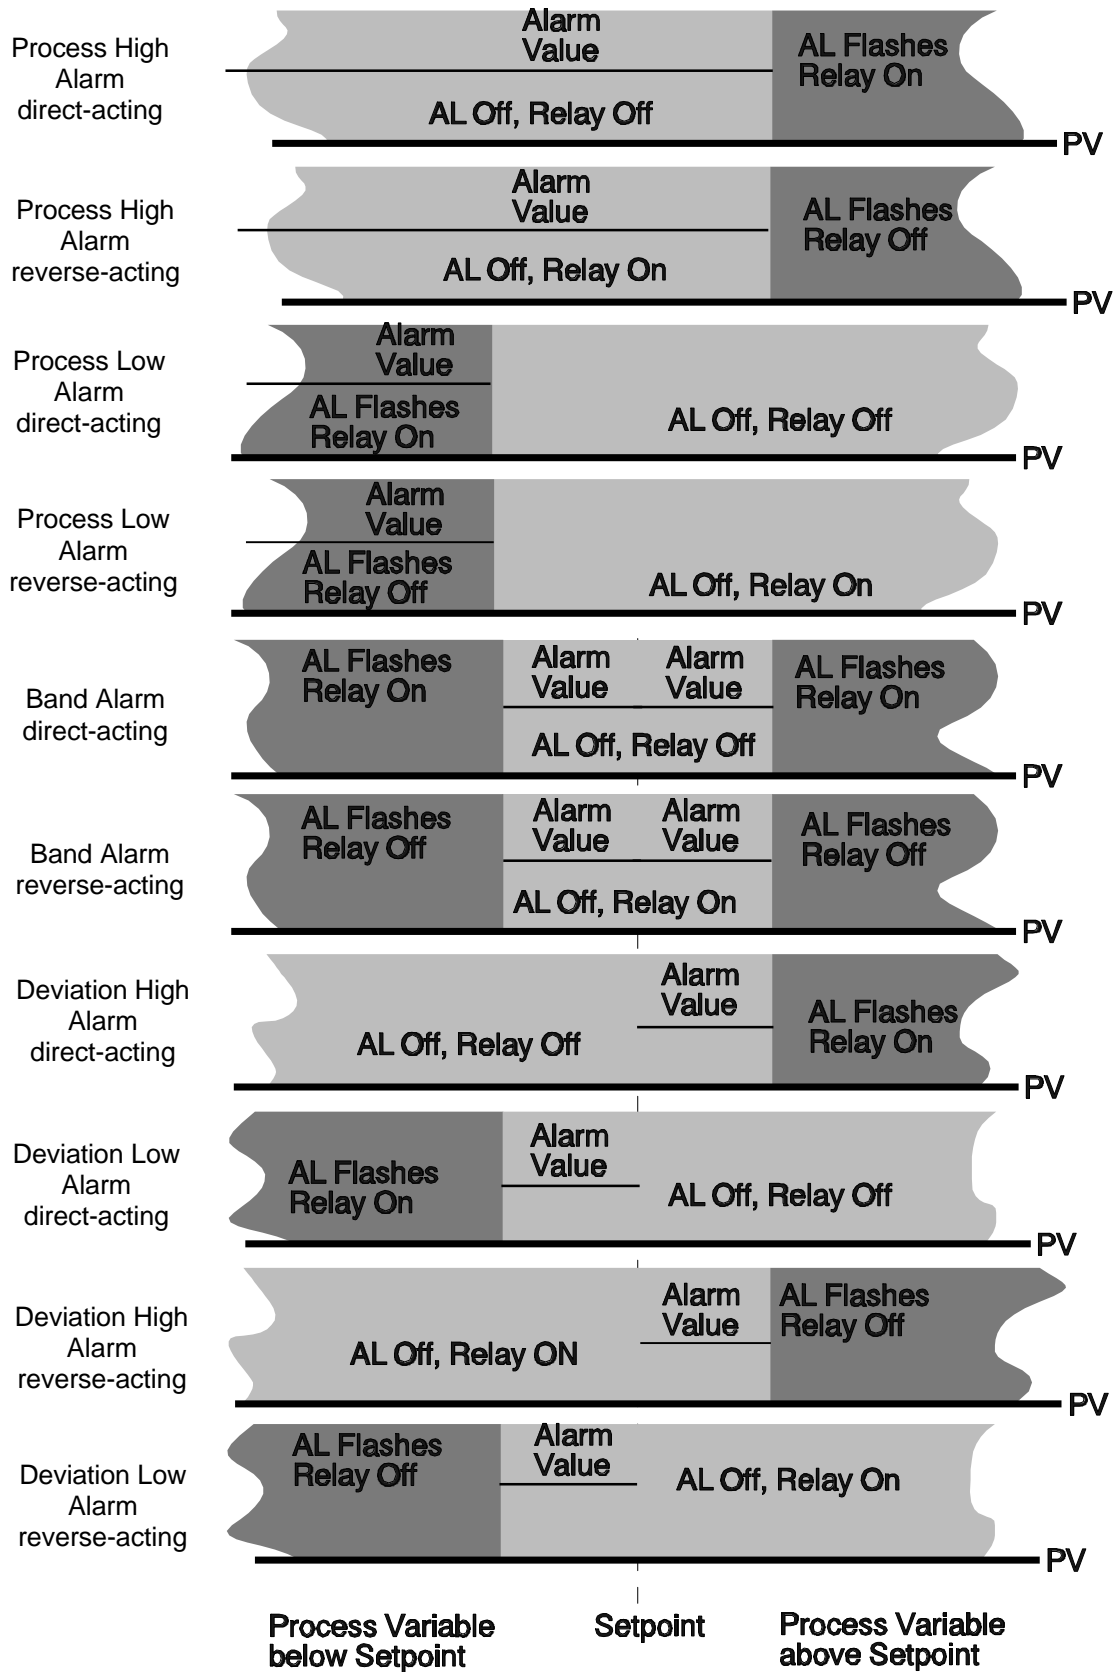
Process High Alarm direct-acting

Alarm Value

AL Off, Relay Off

AL Flashes Relay On

PV

Process High Alarm reverse-acting

Alarm Value

AL Off, Relay On

AL Flashes Relay Off

PV

Process Low Alarm direct-acting

Alarm Value

AL Flashes Relay On

AL Off, Relay Off

PV

Process Low Alarm reverse-acting

Alarm Value

AL Flashes Relay Off

AL Off, Relay On

PV

Band Alarm direct-acting

AL Flashes Relay On

Alarm Value

Alarm Value

AL Off, Relay Off

AL Flashes Relay On

PV

Band Alarm reverse-acting

AL Flashes Relay Off

Alarm Value

Alarm Value

AL Off, Relay On

AL Flashes Relay Off

PV

Deviation High Alarm direct-acting

AL Off, Relay Off

Alarm Value

AL Flashes Relay On

PV

Deviation Low Alarm direct-acting

AL Flashes Relay On

Alarm Value

AL Off, Relay Off

PV

Deviation High Alarm reverse-acting

AL Off, Relay ON

Alarm Value

AL Flashes Relay Off

PV

Deviation Low Alarm reverse-acting

AL Flashes Relay Off

Alarm Value

AL Off, Relay On

PV

Process Variable below Setpoint

Setpoint

Process Variable above Setpoint